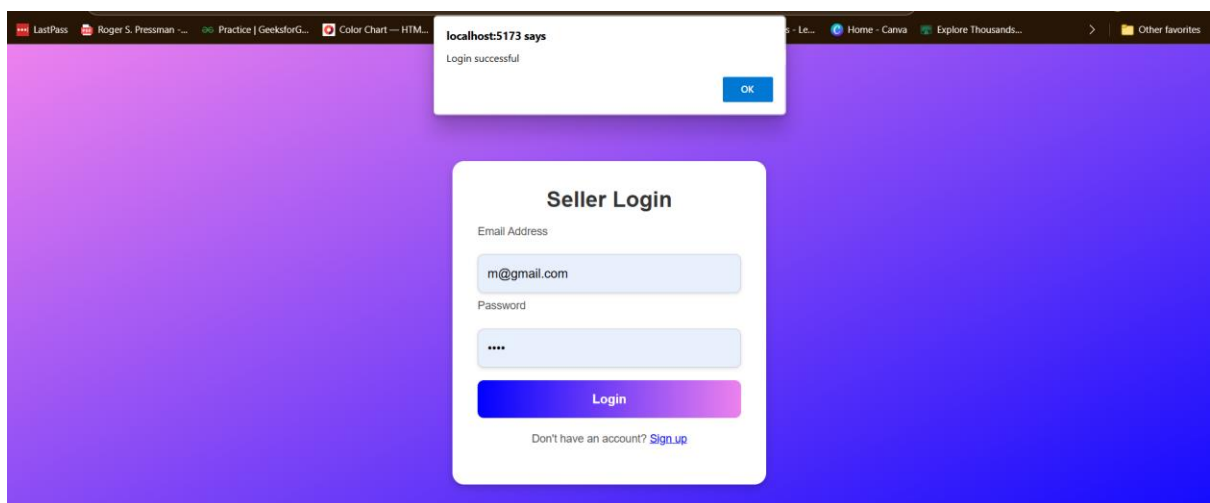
LastPass Roger S. Pressman -... Practice | GeeksforG... Color Chart — HTM... s - Le... Home - Canva Explore Thousands... > Other favorites

localhost:5173 says

Login successful

OK

Seller Login

Email Address

m@gmail.com

Password

••••

Login

Don't have an account? Sign up